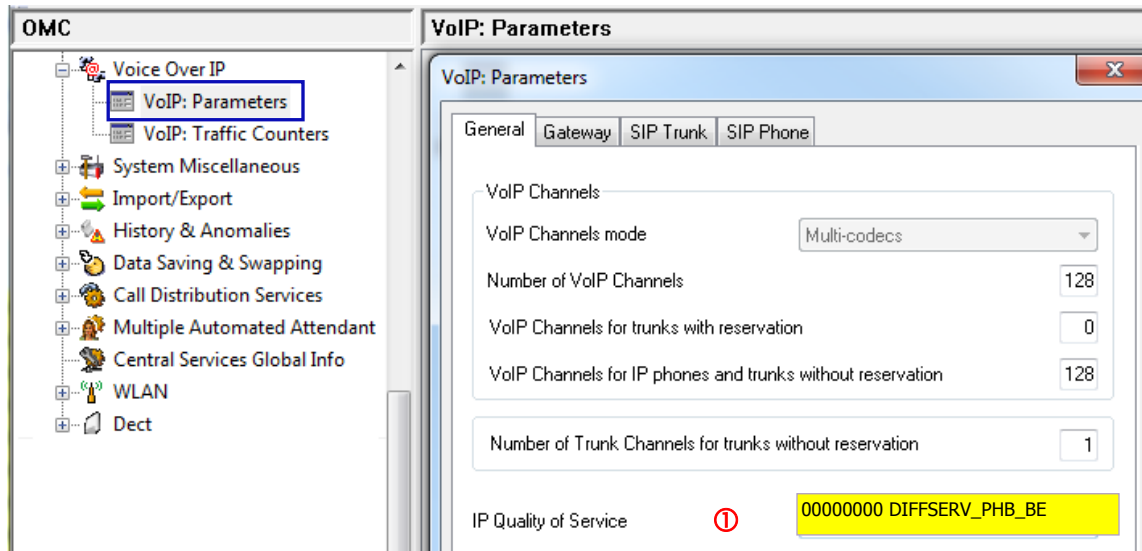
OMC

Voice Over IP
VoIP: Parameters
VoIP: Traffic Counters
System Miscellaneous
Import/Export
History & Anomalies
Data Saving & Swapping
Call Distribution Services
Multiple Automated Attendant
Central Services Global Info
WLAN
Dect

VoIP: Parameters

VoIP: Parameters

General | Gateway | SIP Trunk | SIP Phone

VoIP Channels
VoIP Channels mode | Multi-codecs
Number of VoIP Channels | 128
VoIP Channels for trunks with reservation | 0
VoIP Channels for IP phones and trunks without reservation | 128

Number of Trunk Channels for trunks without reservation | 1

IP Quality of Service ① 00000000 DIFFSERV_PHB_BE